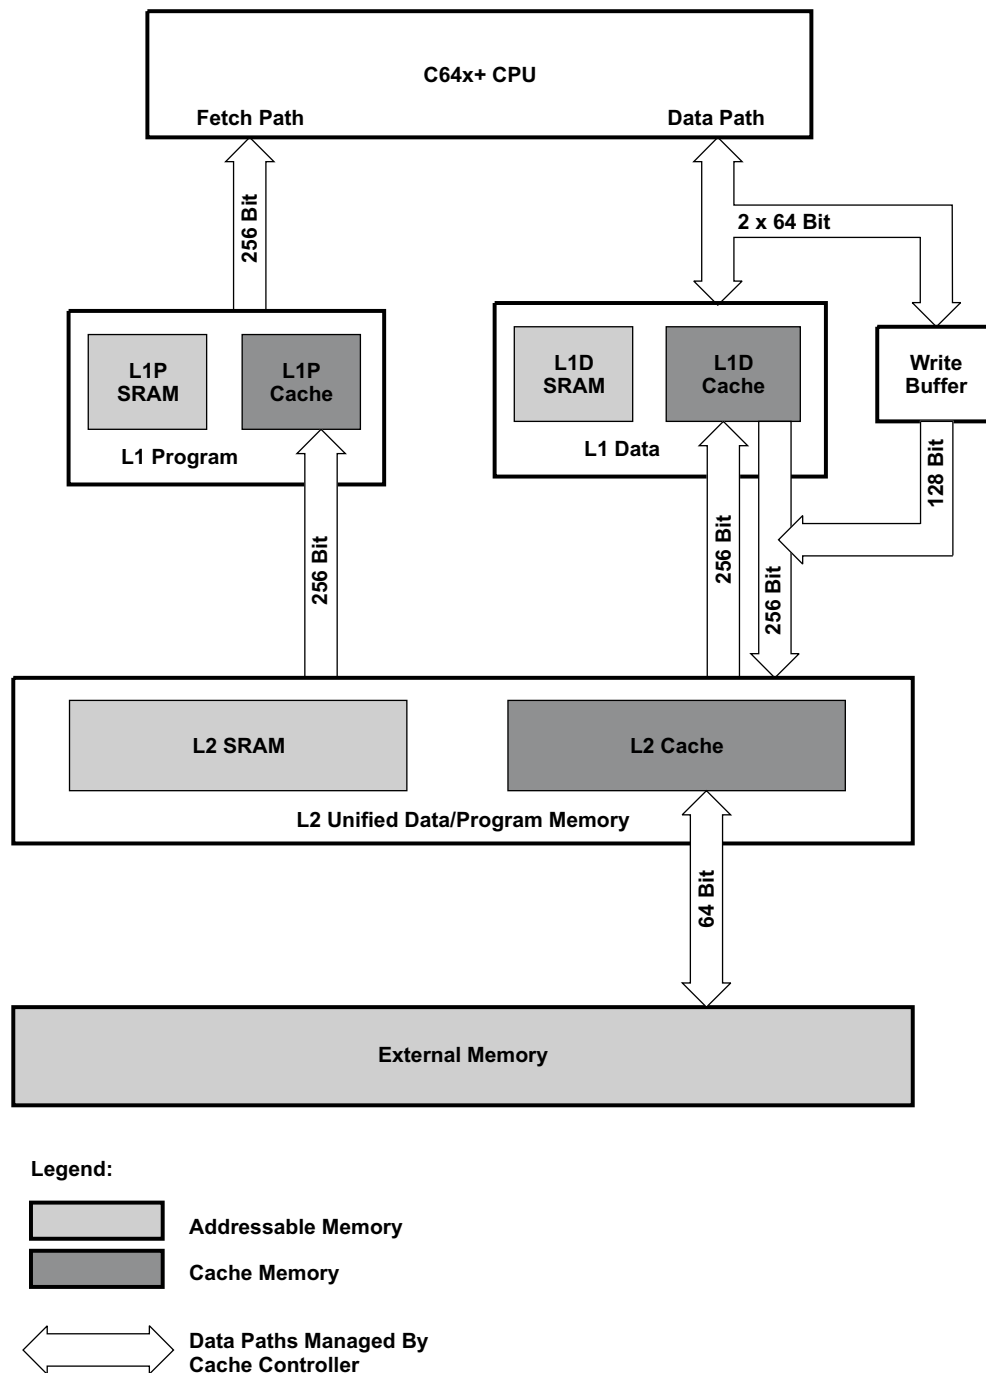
C64x+ CPU

Fetch Path

Data Path

256 Bit

2 x 64 Bit

L1P SRAM

L1P Cache

L1 Program

L1D SRAM

L1D Cache

L1 Data

Write Buffer

128 Bit

256 Bit

256 Bit

256 Bit

L2 SRAM

L2 Cache

L2 Unified Data/Program Memory

64 Bit

External Memory

Legend:

Addressable Memory

Cache Memory

Data Paths Managed By Cache Controller